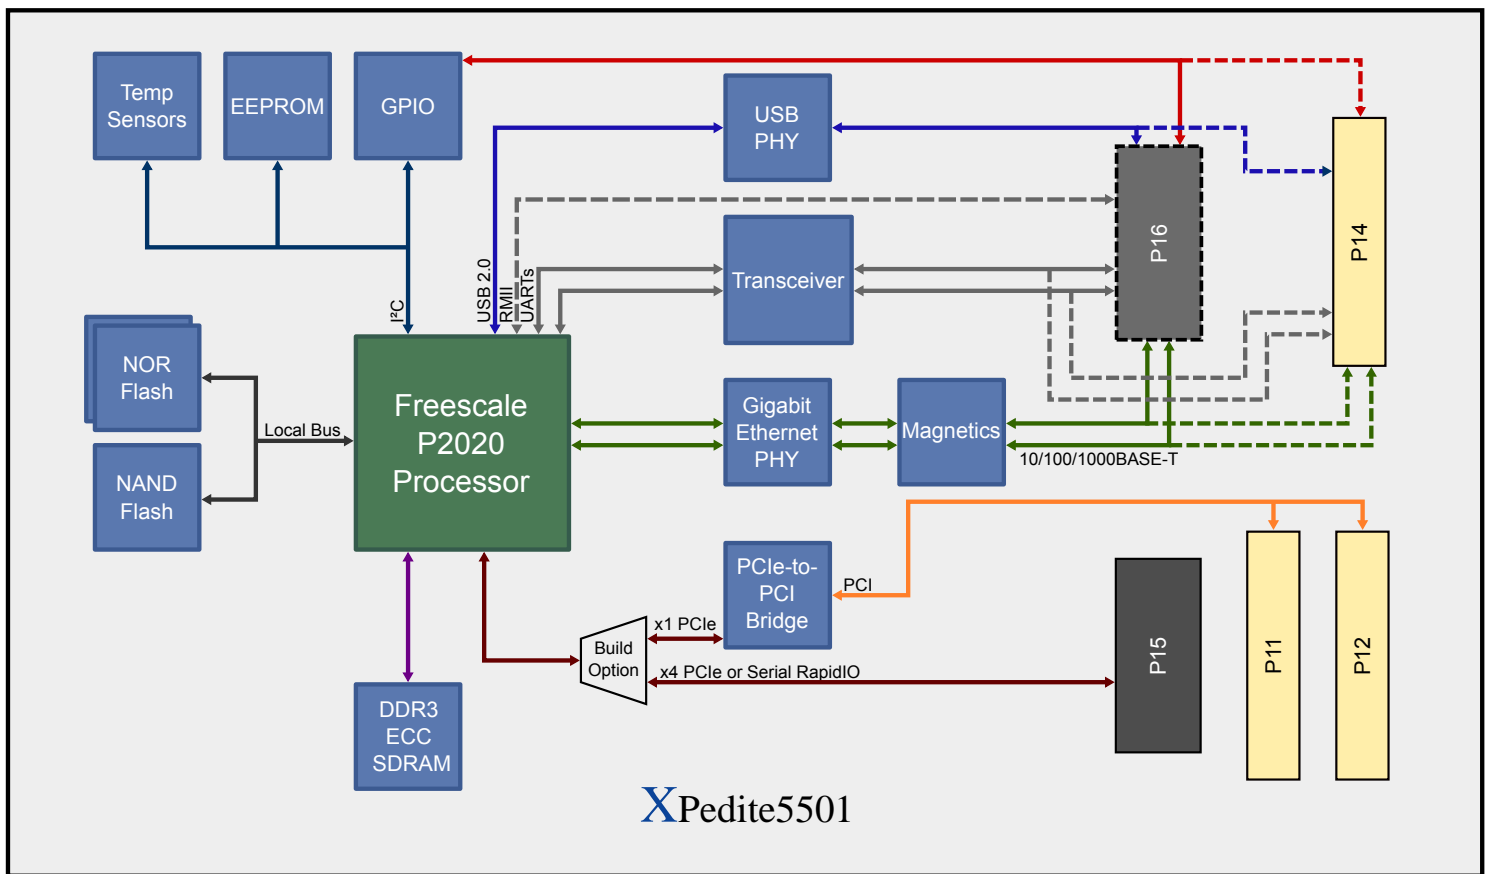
Temp Sensors

EEPROM

GPIO

USB PHY

P16

P14

Transceiver

I²C

USB 2.0

RMII

UARTs

NOR Flash

NAND Flash

Local Bus

Freescale P2020 Processor

Gigabit Ethernet PHY

Magnetics

10/100/1000BASE-T

PCIe-to-PCI Bridge

PCI

x1 PCIe

Build Option

x4 PCIe or Serial RapidIO

P15

P11

P12

DDR3 ECC SDRAM

XPedite5501